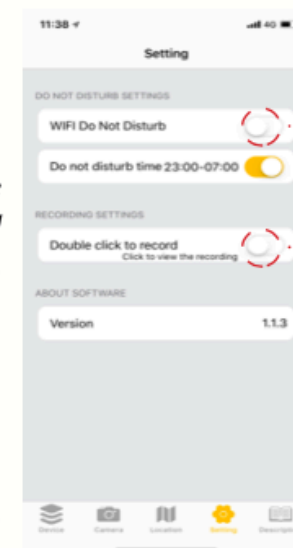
11:38

Setting

DO NOT DISTURB SETTINGS

WIFI Do Not Disturb

Do not disturb time 23:00-07:00

RECORDING SETTINGS

Double click to record
Click to view the recording

ABOUT SOFTWARE

Version 1.1.3

Device Camera Location Setting Description